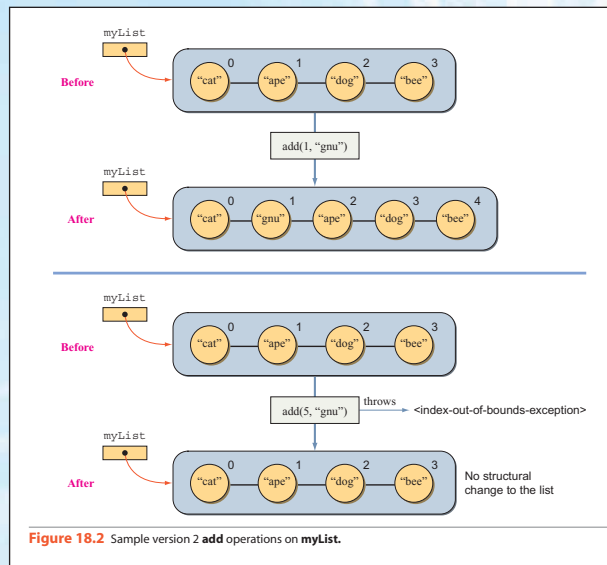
myList

Before

0 1 2 3

"cat" "ape" "dog" "bee"

add(1, "gnu")

myList

After

0 1 2 3 4

"cat" "gnu" "ape" "dog" "bee"

myList

Before

0 1 2 3

"cat" "ape" "dog" "bee"

add(5, "gnu") throws <index-out-of-bounds-exception>

myList

After

0 1 2 3

"cat" "ape" "dog" "bee"

No structural change to the list

Figure 18.2 Sample version 2 add operations on myList.